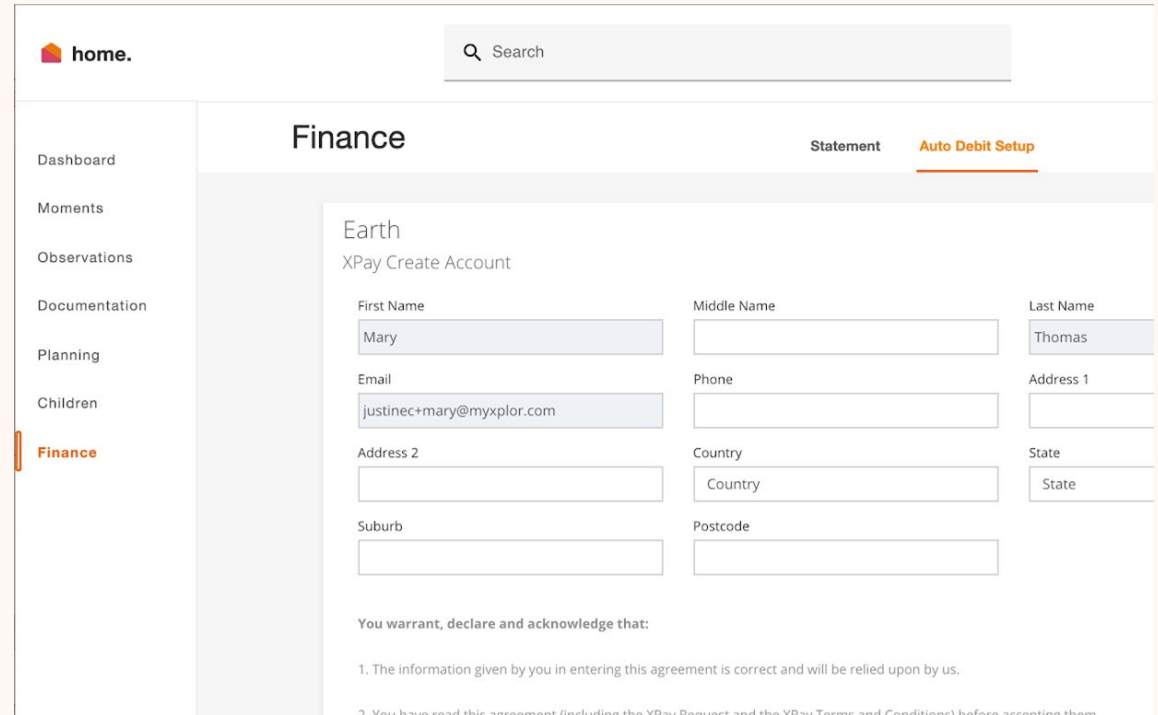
home.

Search

Dashboard

Moments

Observations

Documentation

Planning

Children

Finance

Finance

Statement

Auto Debit Setup

Earth

XPay Create Account

First Name

Mary

Middle Name

Last Name

Thomas

Email

justinec+mary@myxplor.com

Phone

Address 1

Address 2

Country

Country

State

State

Suburb

Postcode

You warrant, declare and acknowledge that:

1. The information given by you in entering this agreement is correct and will be relied upon by us.

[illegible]